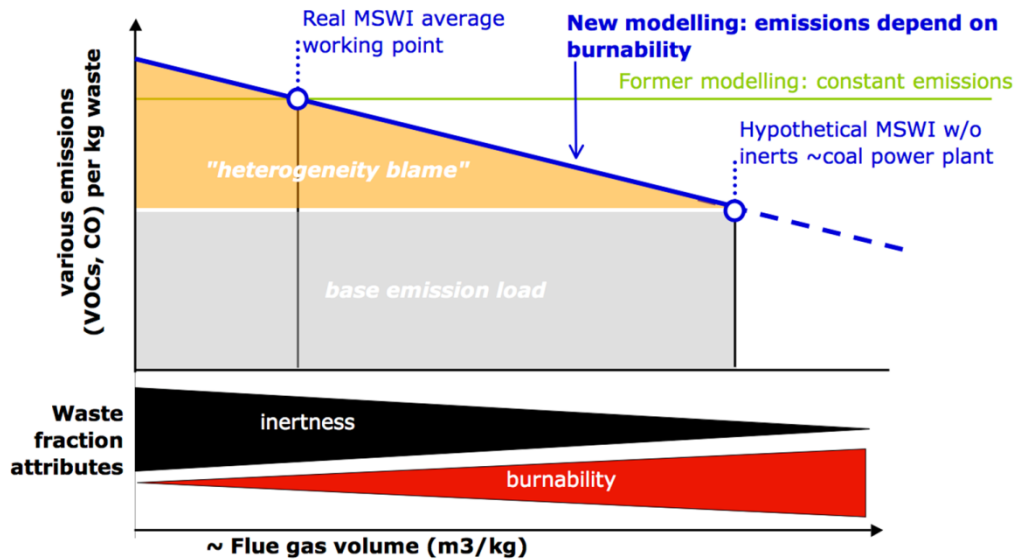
Real MSWI average working point

New modelling: emissions depend on burnability

Former modelling: constant emissions

Hypothetical MSWI w/o inerts ~coal power plant

various emissions (VOCs, CO) per kg waste

"heterogeneity blame"

base emission load

Waste fraction attributes

inertness

burnability

~ Flue gas volume (m3/kg)